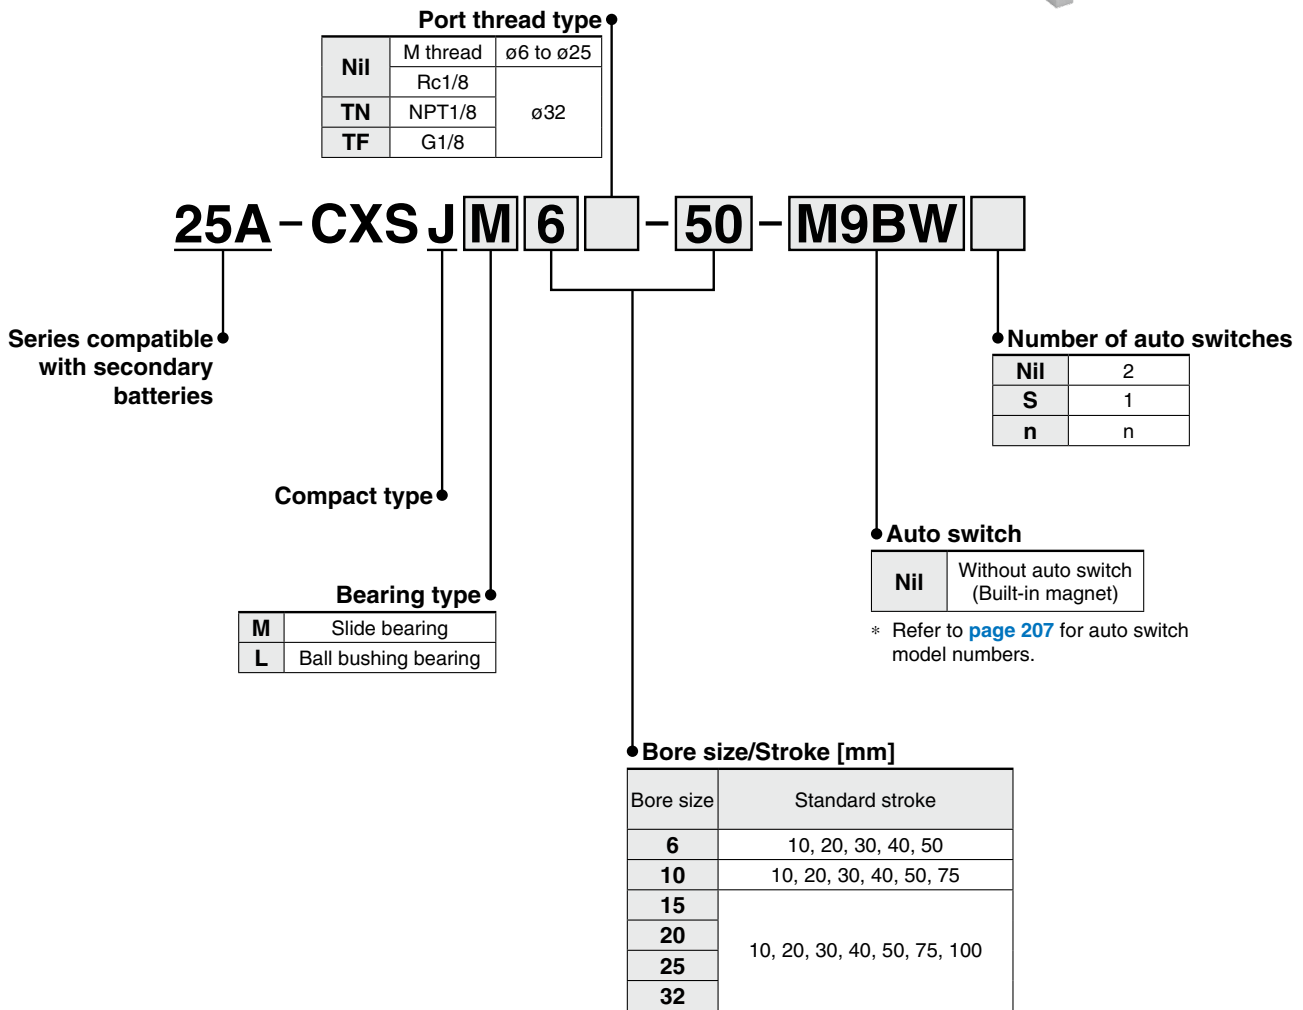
Port thread type

| Nil | M thread | ø6 to ø25 |
|---|---|---|
| | Rc1/8 | ø32 |
| TN | NPT1/8 | |
| TF | G1/8 | |

25A – CXS J M 6 – 50 – M9BW

Series compatible with secondary batteries

Compact type

Bearing type

| M | Slide bearing |
|---|---|
| L | Ball bushing bearing |

Number of auto switches

| Nil | 2 |
|---|---|
| S | 1 |
| n | n |

Auto switch

| Nil | Without auto switch (Built-in magnet) |
|---|---|

* Refer to page 207 for auto switch model numbers.

Bore size/Stroke [mm]

| Bore size | Standard stroke |
|---|---|
| 6 | 10, 20, 30, 40, 50 |
| 10 | 10, 20, 30, 40, 50, 75 |
| 15 | 10, 20, 30, 40, 50, 75, 100 |
| 20 | |
| 25 | |
| 32 | |